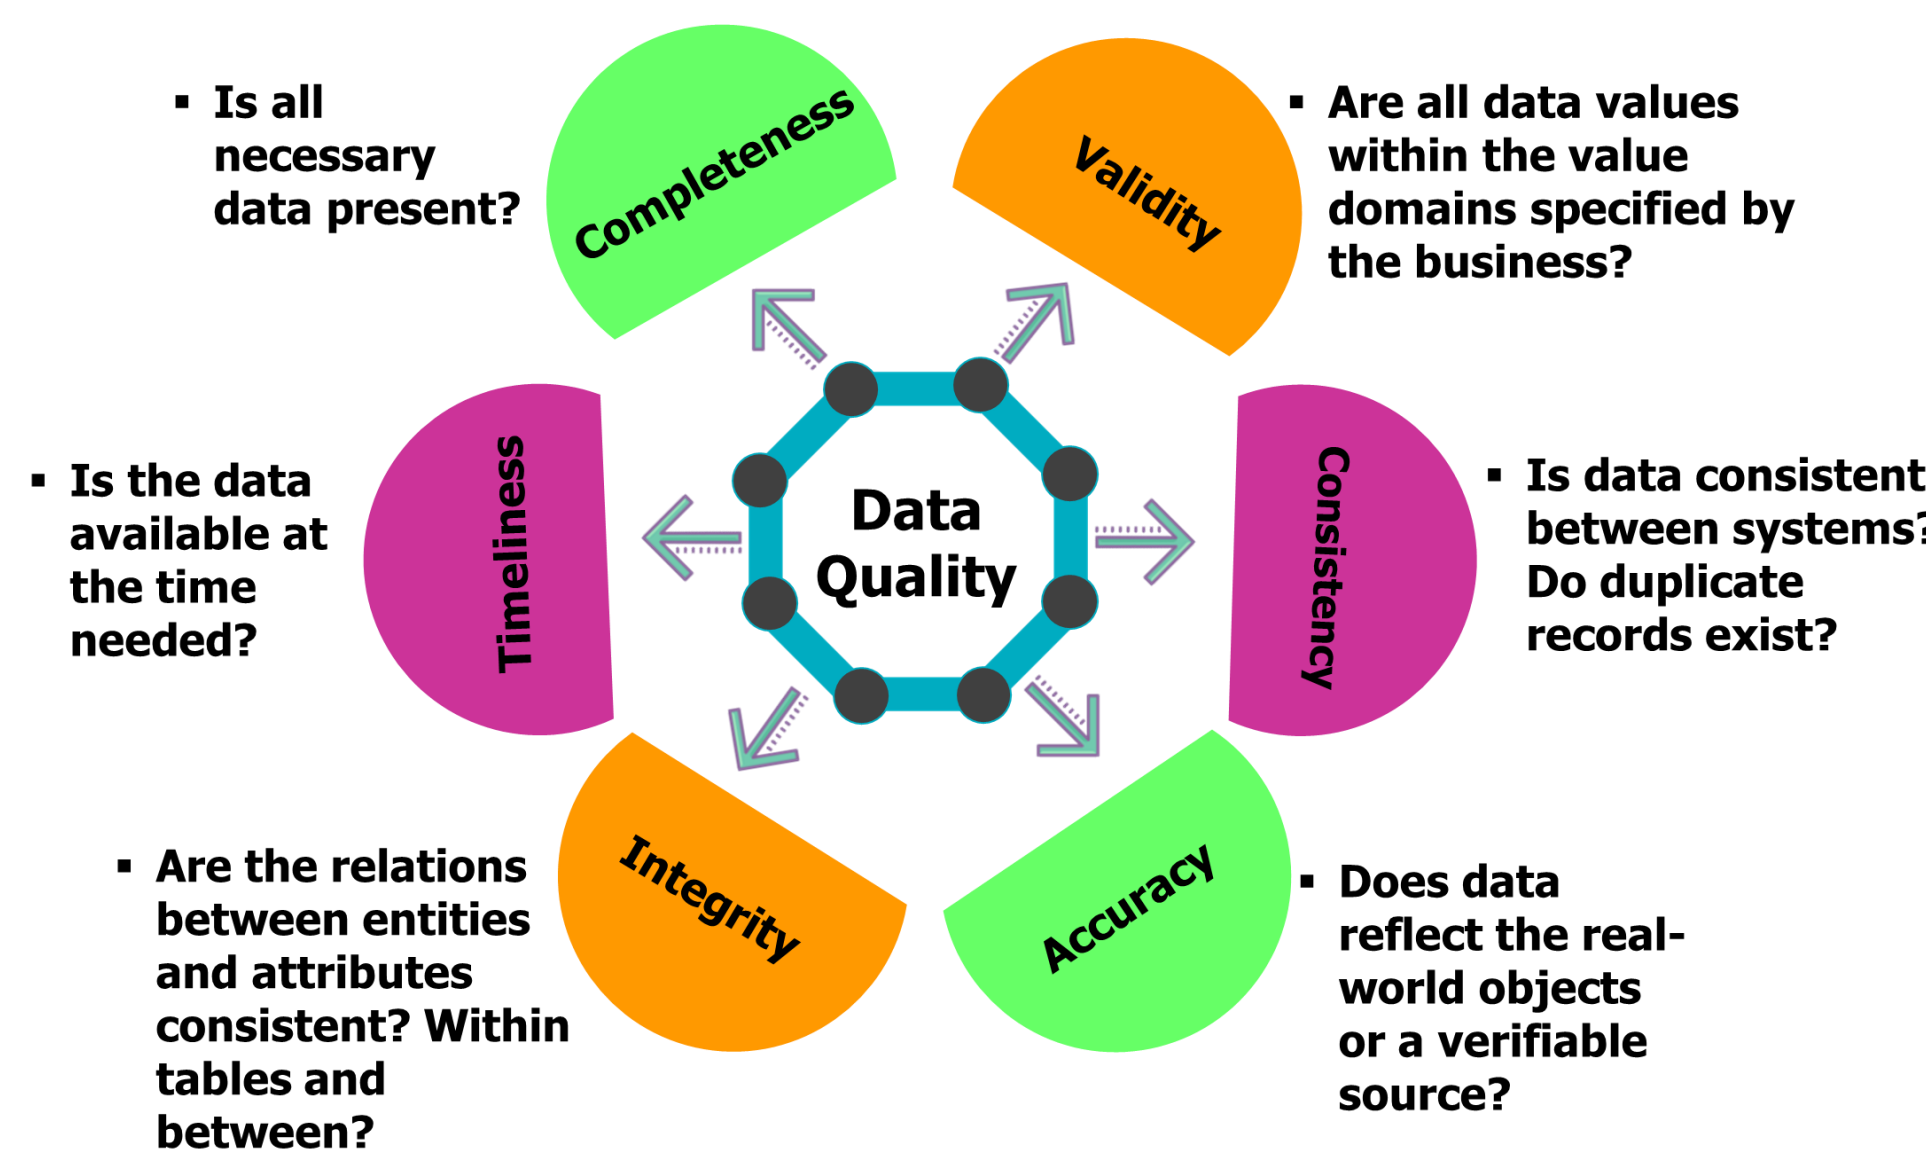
▪ Is all necessary data present?

Completeness

Validity

▪ Are all data values within the value domains specified by the business?

▪ Is the data available at the time needed?

Timeliness

Data Quality

Consistency

▪ Is data consistent between systems? Do duplicate records exist?

▪ Are the relations between entities and attributes consistent? Within tables and between?

Integrity

Accuracy

▪ Does data reflect the real-world objects or a verifiable source?